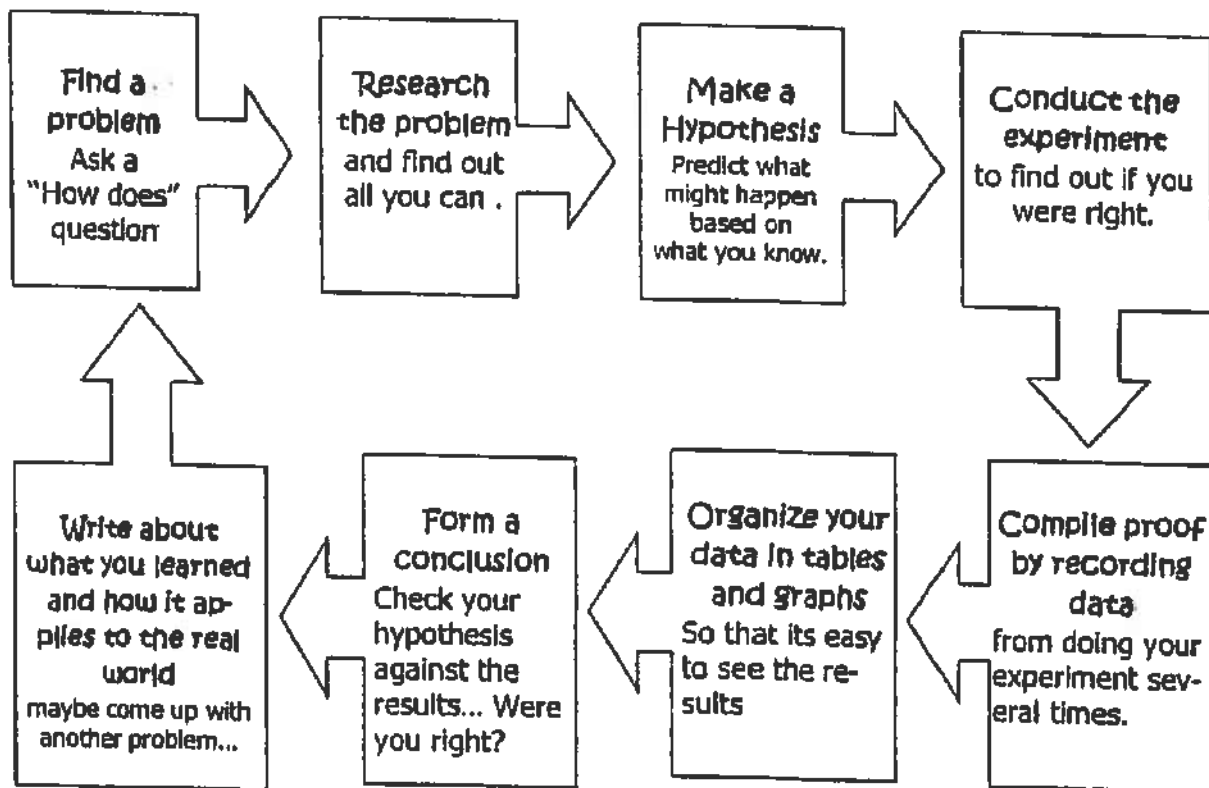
Find a problem
Ask a "How does" question

Research the problem and find out all you can .

Make a Hypothesis
Predict what might happen based on what you know.

Conduct the experiment
to find out if you were right.

Compile proof by recording data
from doing your experiment several times.

Organize your data in tables and graphs
So that its easy to see the results

Form a conclusion
Check your hypothesis against the results... Were you right?

Write about what you learned and how it applies to the real world
maybe come up with another problem...